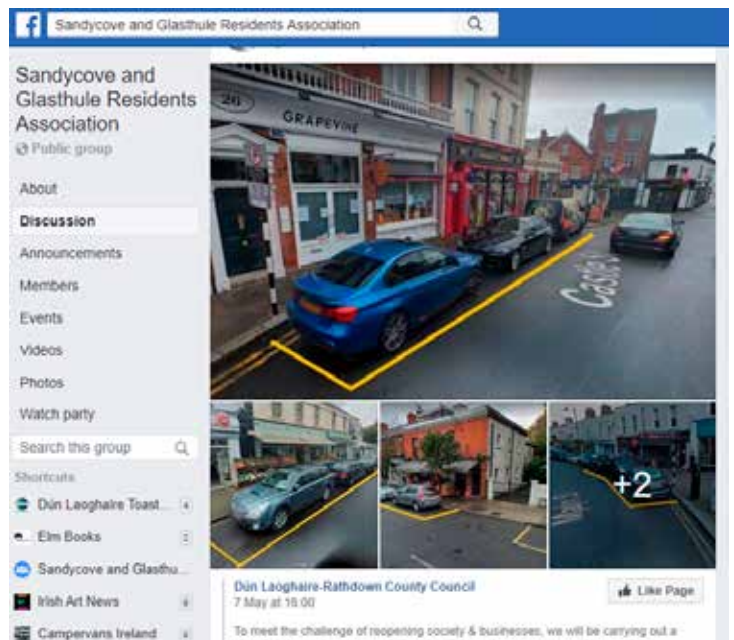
Sandycove and Glasthule Residents Association

Sandycove and Glasthule Residents Association
Public group

About
Discussion
Announcements
Members
Events
Videos
Photos
Watch party

Search this group

Shortcuts
Dún Laoghaire Toast... 4
Elm Books 2
Sandycove and Glasthu...
Irish Art News 6
Campervans Ireland 4

20
GRAPEVINE
Castle

+2

Dún Laoghaire-Rathdown County Council
7 May at 16:00
Like Page

To meet the challenge of reopening society & businesses, we will be carrying out a